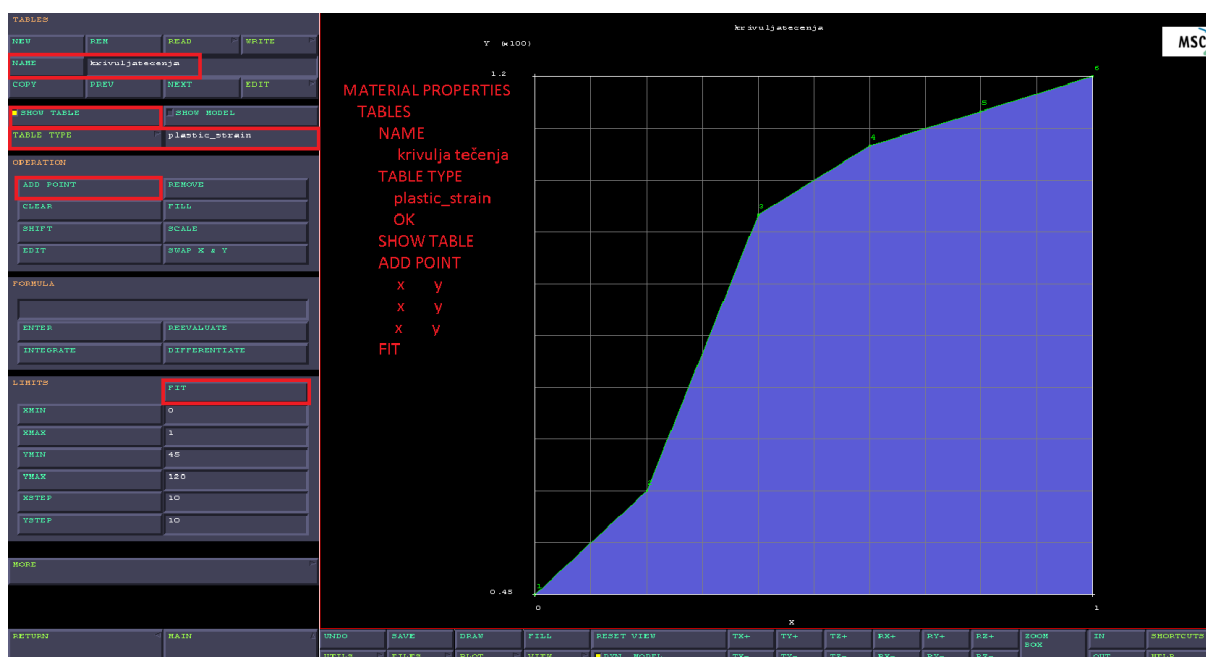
TABLES

NEW | REM | READ | WRITE

NAME | krivuljatecenja

COPY | PREV | NEXT | EDIT

SHOW TABLE | SHOW MODEL

TABLE TYPE | plastic_strain

OPERATION

ADD POINT | REMOVE
CLEAR | FILL
SHIFT | SCALE
EDIT | SWAP X & Y

FORMULA

ENTER | REEVALUATE
INTEGRATE | DIFFERENTIATE

LIMITS | FIT

| | |
|---|---|
| XMIN | 0 |
| XMAX | 1 |
| YMIN | 45 |
| YMAX | 120 |
| XSTEP | 10 |
| YSTEP | 10 |

MORE

RETURN | MAIN

krivuljatecenja

Y (x100)

1.2

0.45

0

X

1

1 2 3 4 5 6

MSC

MATERIAL PROPERTIES
TABLES
NAME
krivulja tečenja
TABLE TYPE
plastic_strain
OK
SHOW TABLE
ADD POINT
x y
x y
x y
FIT

UNDO | SAVE | DRAW | FILL | RESET VIEW | TX+ | TY+ | TZ+ | RX+ | RY+ | RZ+ | ZOOM BOX | IN | SHORTCUTS
UTILS | FILES | PLOT | VIEW | DYN. MODEL | TX- | TY- | TZ- | RX- | RY- | RZ- | OUT | HELP